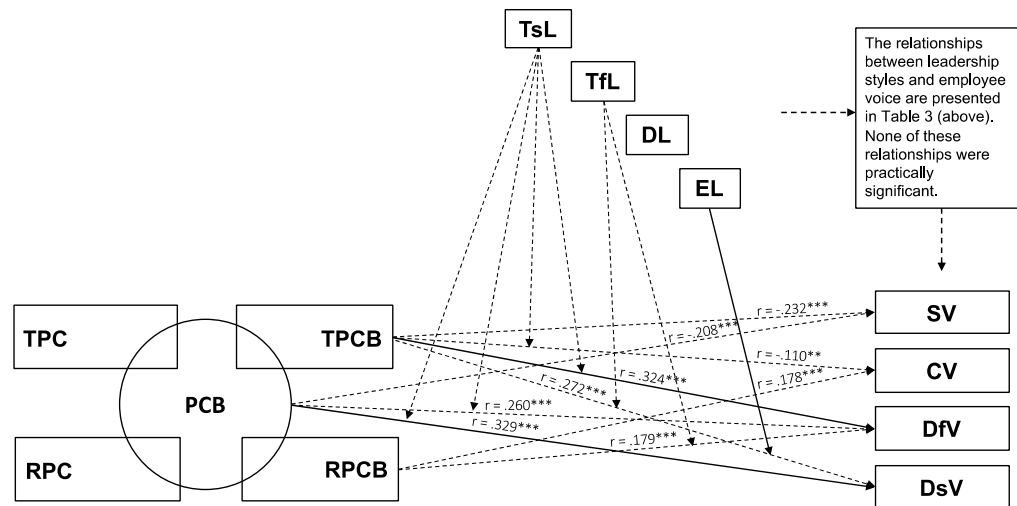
TsL

TfL

DL

EL

The relationships between leadership styles and employee voice are presented in Table 3 (above). None of these relationships were practically significant.

TPC

PCB

TPCB

RPC

RPCB

SV

CV

DfV

DsV

r = -.232***

r = .208***

r = -.110**

r = .178***

r = .324***

r = .272***

r = .260***

r = .329***

r = .179***